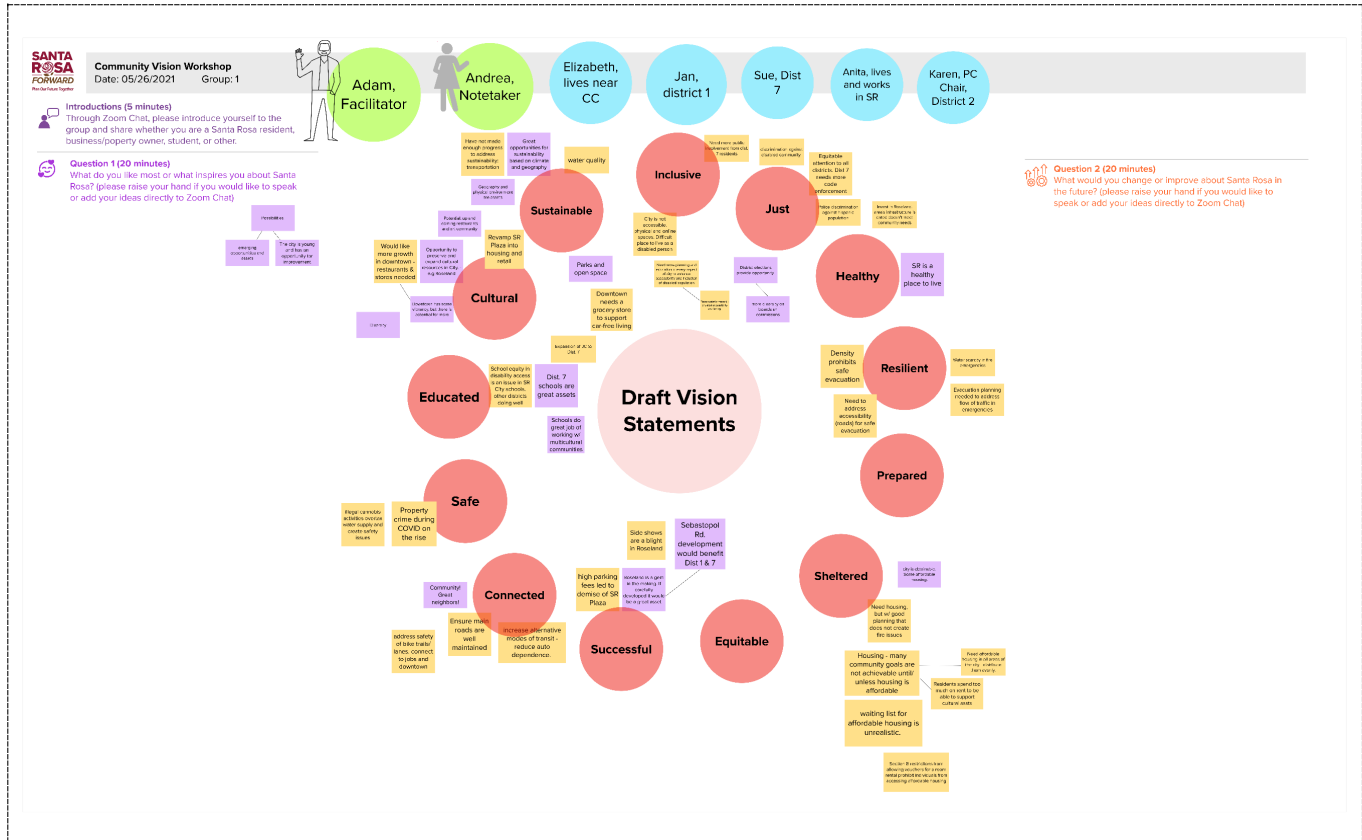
SANTA ROSA FORWARD
Plan Our Future Together

Community Vision Workshop
Date: 05/26/2021 Group: 1

Adam, Facilitator

Andrea, Notetaker

Elizabeth, lives near CC

Jan, district 1

Sue, Dist 7

Anita, lives and works in SR

Karen, PC Chair, District 2

Introductions (5 minutes)
Through Zoom Chat, please introduce yourself to the group and share whether you are a Santa Rosa resident, business/poperty owner, student, or other.

Question 1 (20 minutes)
What do you like most or what inspires you about Santa Rosa? (please raise your hand if you would like to speak or add your ideas directly to Zoom Chat)

Question 2 (20 minutes)
What would you change or improve about Santa Rosa in the future? (please raise your hand if you would like to speak or add your ideas directly to Zoom Chat)

Draft Vision Statements

Sustainable
Inclusive
Just
Healthy
Cultural
Resilient
Educated
Prepared
Safe
Sheltered
Connected
Successful
Equitable

Have not made enough progress to address sustainability: transportation

Great opportunities for sustainability based on climate and geography

water quality

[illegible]

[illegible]

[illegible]

Equitable attention to all districts. Dist 7 needs more code enforcement

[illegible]

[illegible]

Possibilities

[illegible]

The city is young and has an opportunity for development

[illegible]

Would like more growth in downtown - restaurants & stores needed

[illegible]

Revamp SR Plaza into housing and retail

City is not accessible, physical and online spaces. Difficult place to live as a disabled person

Parks and open space

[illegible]

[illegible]

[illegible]

SR is a healthy place to live

Downtown needs a grocery store to support car-free living

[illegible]

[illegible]

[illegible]

Density prohibits safe evacuation

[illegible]

Evacuation planning needed to address flow of traffic in emergencies

Need to address accessibility (roads) for safe evacuation

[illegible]

School equity in disability access is an issue in SR City schools, other districts doing well

Dist. 7 schools are great assets

Schools do great job of working w/ multicultural communities

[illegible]

Property crime during COVID on the rise

Side shows are a blight in Roseland

Sebastopol Rd. development would benefit Dist 1 & 7

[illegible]

Community! Great neighbors!

high parking fees led to demise of SR Plaza

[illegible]

Need housing, but w/ good planning that does not create fire issues

Ensure main roads are well maintained

Increase alternative modes of transit - reduce auto dependence.

address safety of bike trails/ lanes, connect to jobs and downtown

Housing - many community goals are not achievable until/ unless housing is affordable

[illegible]

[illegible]

waiting list for affordable housing is unrealistic.

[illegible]